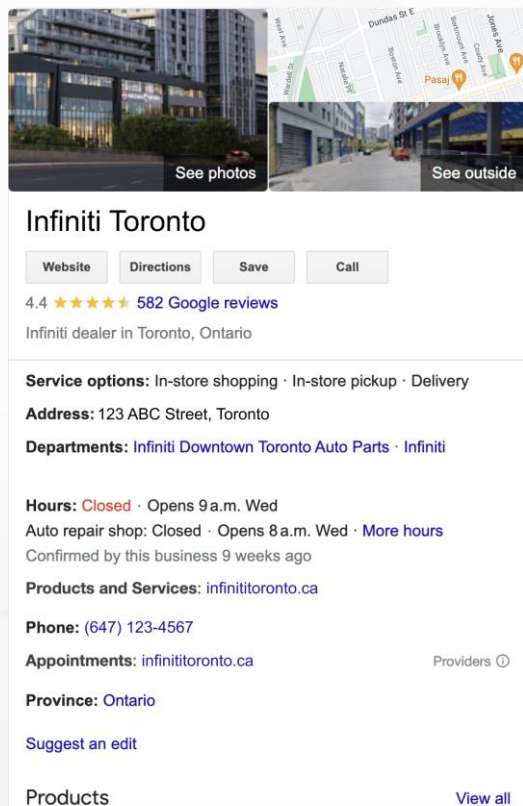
Dundas St E
Jones Ave
West Ave
Bertmount Ave
Brooklyn Ave
Coady Ave
Wardell St
Natalie Pl
Boston Ave
Pasaj
See photos
See outside

Infiniti Toronto

Website
Directions
Save
Call

4.4 ★★★★★ 582 Google reviews
Infiniti dealer in Toronto, Ontario

Service options: In-store shopping · In-store pickup · Delivery

Address: 123 ABC Street, Toronto

Departments: Infiniti Downtown Toronto Auto Parts · Infiniti

Hours: Closed · Opens 9 a.m. Wed
Auto repair shop: Closed · Opens 8 a.m. Wed · More hours
Confirmed by this business 9 weeks ago

Products and Services: infinititoronto.ca

Phone: (647) 123-4567

Appointments: infinititoronto.ca
Providers ⓘ

Province: Ontario

Suggest an edit

Products
View all